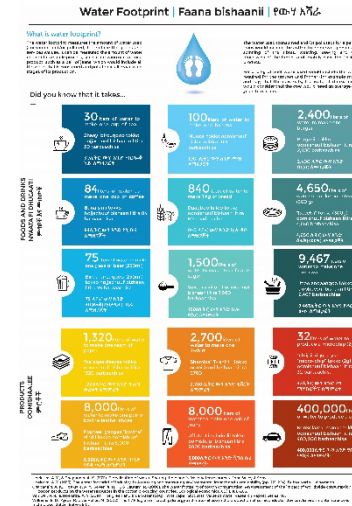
Water Footprint | Faana bishaanii | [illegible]

What is water footprint?

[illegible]

Did you know that it takes...

30 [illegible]

84 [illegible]

75 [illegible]

100 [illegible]

840 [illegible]

1,500 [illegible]

2,400 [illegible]

4,650 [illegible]

9,467 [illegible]

FOODS AND DRINKS
NYAATA FI DHUGAATI
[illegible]

1,320 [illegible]

8,000 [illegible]

2,700 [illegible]

8,000 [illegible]

32 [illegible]

400,000 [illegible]

PRODUCTS
OOMISHAALEE
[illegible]

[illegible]